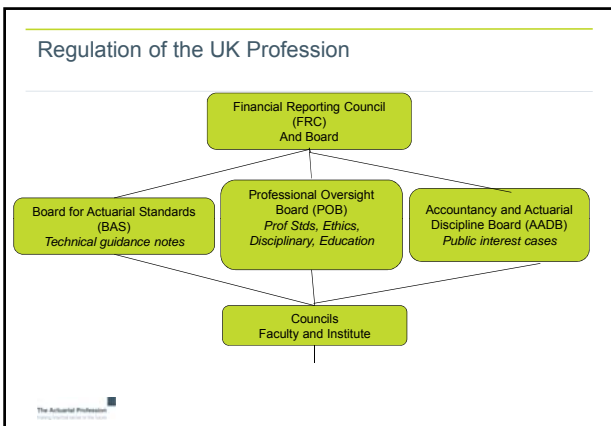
Regulation of the UK Profession

Financial Reporting Council (FRC) And Board

Board for Actuarial Standards (BAS)
*Technical guidance notes*

Professional Oversight Board (POB)
*Prof Stds, Ethics, Disciplinary, Education*

Accountancy and Actuarial Discipline Board (AADB)
*Public interest cases*

Councils
Faculty and Institute

The Actuarial Profession
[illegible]